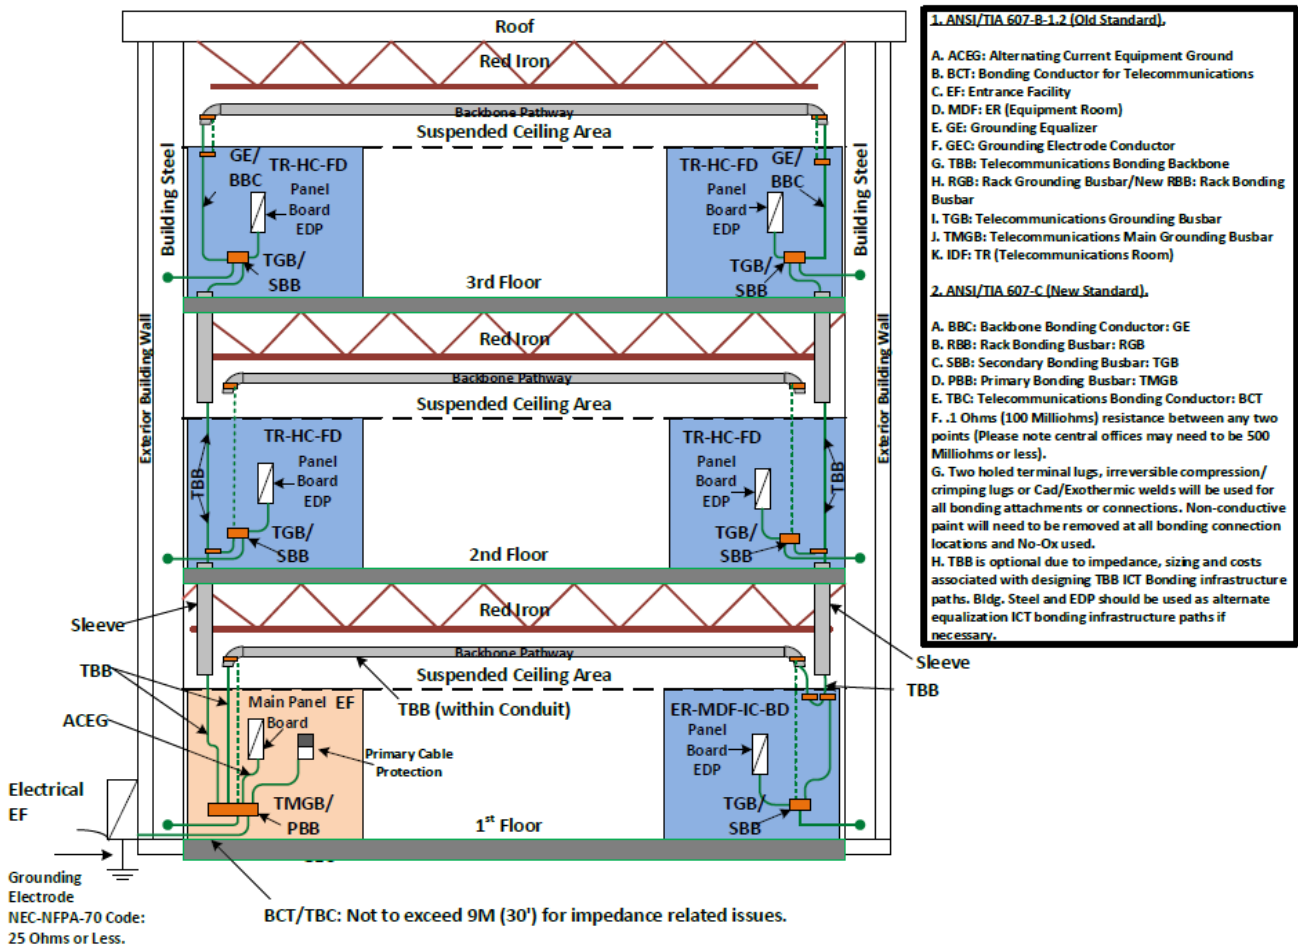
Roof

Red Iron

Backbone Pathway

Suspended Ceiling Area

Building Steel

GE/ BBC

TR-HC-FD

Panel Board EDP

TGB/ SBB

3rd Floor

TR-HC-FD

GE/ BBC

Panel Board EDP

TGB/ SBB

Building Steel

Exterior Building Wall

Red Iron

Backbone Pathway

Suspended Ceiling Area

TBB

TR-HC-FD

Panel Board EDP

TGB/ SBB

2nd Floor

TR-HC-FD

Panel Board EDP

TGB/ SBB

TBB

Exterior Building Wall

Sleeve

Red Iron

Backbone Pathway

Suspended Ceiling Area

Sleeve

TBB

TBB

ACEG

Main Panel Board

EF

TBB (within Conduit)

Primary Cable Protection

ER-MDF-IC-BD

Panel Board EDP

Electrical EF

TMGB/ PBB

$1^{st}$ Floor

TGB/ SBB

Grounding Electrode NEC-NFPA-70 Code: 25 Ohms or Less.

BCT/TBC: Not to exceed 9M (30') for impedance related issues.

1. ANSI/TIA 607-B-1.2 (Old Standard).

A. ACEG: Alternating Current Equipment Ground
B. BCT: Bonding Conductor for Telecommunications
C. EF: Entrance Facility
D. MDF: ER (Equipment Room)
E. GE: Grounding Equalizer
F. GEC: Grounding Electrode Conductor
G. TBB: Telecommunications Bonding Backbone
H. RGB: Rack Grounding Busbar/New RBB: Rack Bonding Busbar
I. TGB: Telecommunications Grounding Busbar
J. TMGB: Telecommunications Main Grounding Busbar
K. IDF: TR (Telecommunications Room)

2. ANSI/TIA 607-C (New Standard).

A. BBC: Backbone Bonding Conductor: GE
B. RBB: Rack Bonding Busbar: RGB
C. SBB: Secondary Bonding Busbar: TGB
D. PBB: Primary Bonding Busbar: TMGB
E. TBC: Telecommunications Bonding Conductor: BCT
F. .1 Ohms (100 Milliohms) resistance between any two points (Please note central offices may need to be 500 Milliohms or less).
G. Two holed terminal lugs, irreversible compression/ crimping lugs or Cad/Exothermic welds will be used for all bonding attachments or connections. Non-conductive paint will need to be removed at all bonding connection locations and No-Ox used.
H. TBB is optional due to impedance, sizing and costs associated with designing TBB ICT Bonding infrastructure paths. Bldg. Steel and EDP should be used as alternate equalization ICT bonding infrastructure paths if necessary.